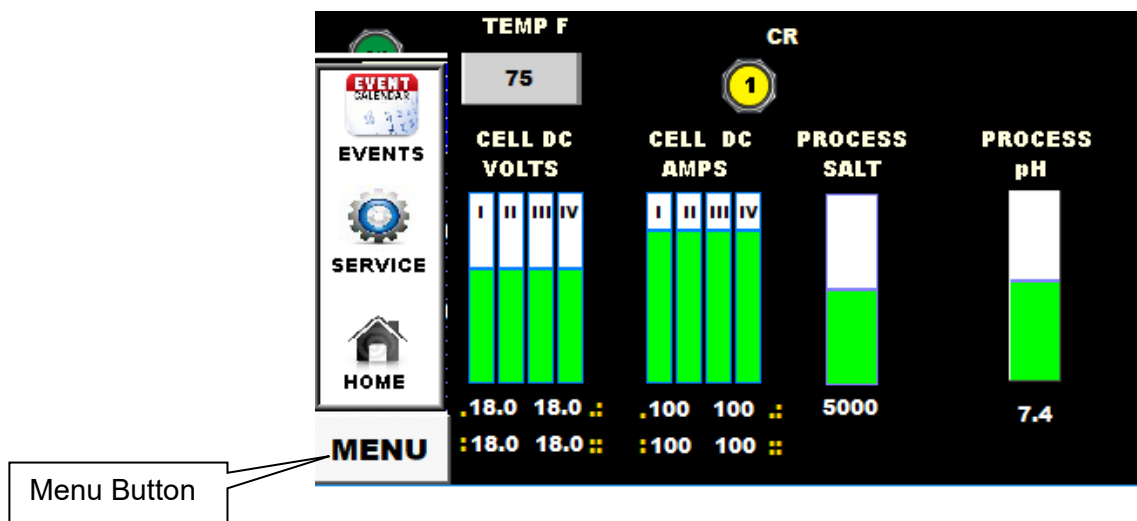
TEMP F
75
CR
1
EVENT CALENDAR
EVENTS
SERVICE
HOME
MENU
Menu Button

CELL DC VOLTS
I II III IV
.18.0 18.0 .:
:18.0 18.0 ::

CELL DC AMPS
I II III IV
.100 100 .:
:100 100 ::

PROCESS SALT
5000

PROCESS pH
7.4